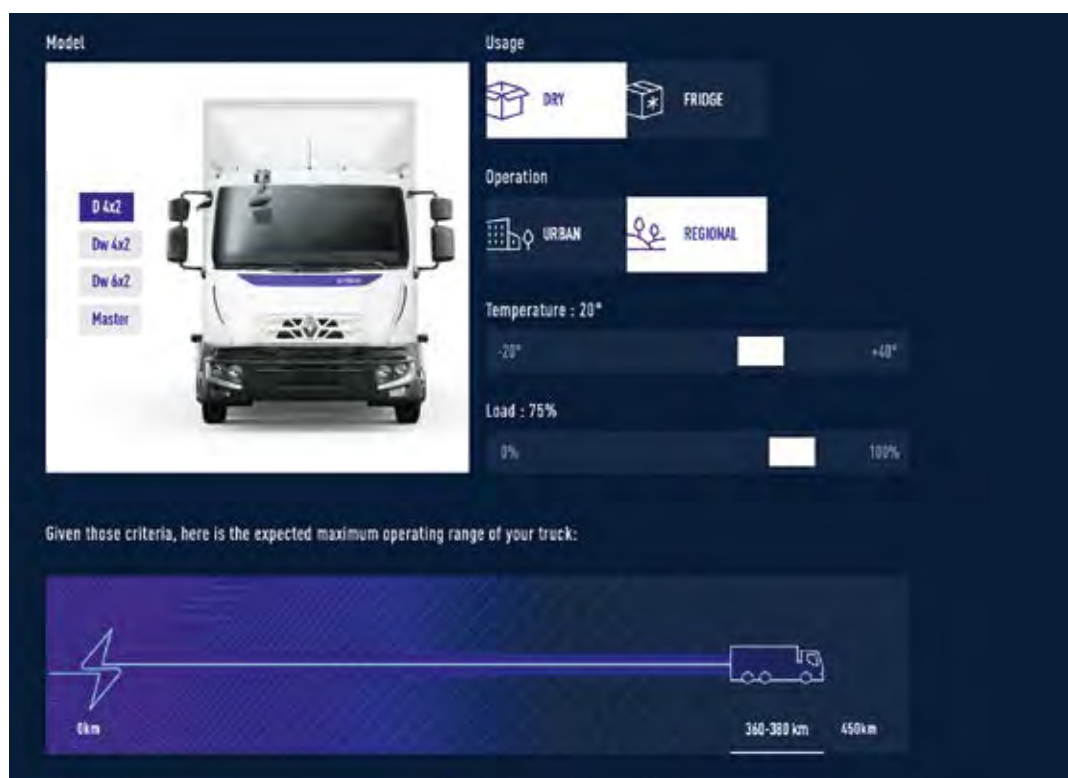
Model

D 4x2
Dw 4x2
Dw 6x2
Master

Usage

DRY
FRIDGE

Operation

URBAN
REGIONAL

Temperature : 20°

-20°
+40°

Load : 75%

0%
100%

Given those criteria, here is the expected maximum operating range of your truck:

0km
360-380 km
450km